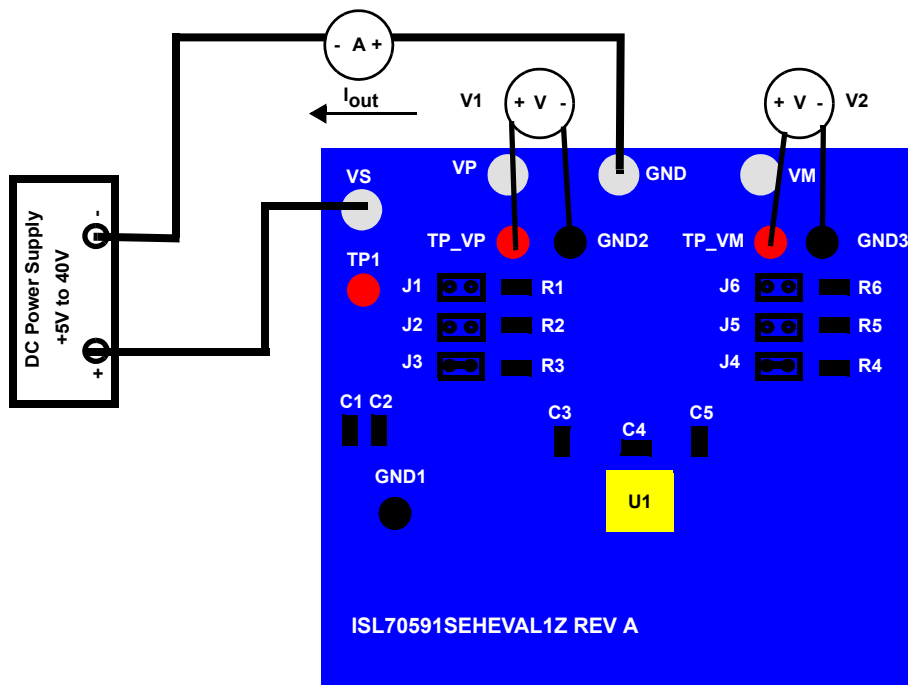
- A +

$I_{out}$

V1

+ V -

+ V -

V2

DC Power Supply
+5V to 40V

-

+

VS

VP

GND

VM

TP_VP

GND2

TP_VM

GND3

TP1

J1

R1

J6

R6

J2

R2

J5

R5

J3

R3

J4

R4

C1 C2

C3

C4

C5

GND1

U1

ISL70591SEHEVAL1Z REV A